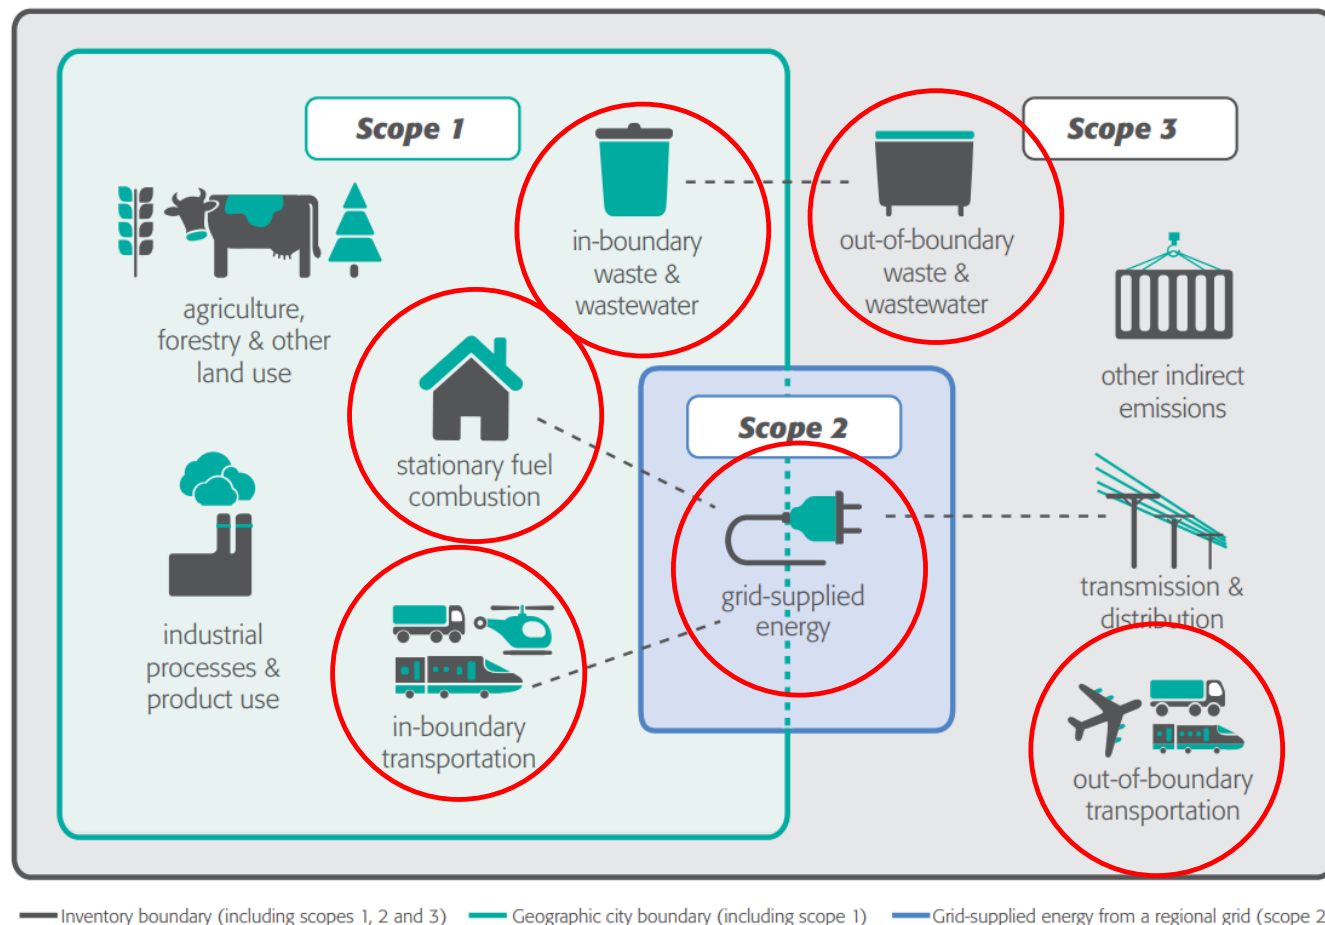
Scope 1

in-boundary waste & wastewater

out-of-boundary waste & wastewater

Scope 3

agriculture, forestry & other land use

stationary fuel combustion

other indirect emissions

Scope 2

grid-supplied energy

transmission & distribution

industrial processes & product use

in-boundary transportation

out-of-boundary transportation

Inventory boundary (including scopes 1, 2 and 3) Geographic city boundary (including scope 1) Grid-supplied energy from a regional grid (scope 2